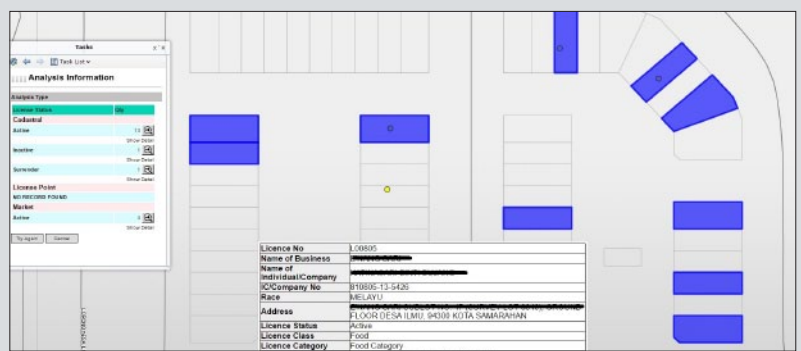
Tasks

Task List

Analysis Information

Analysis Type

| License Status | Qty |
|---|---|
| Cadastral | |
| Active | 13 |
| Inactive | 1 |
| Surrender | 0 |
| License Point | |
| NO RECORD FOUND | |
| Market | |
| Active | 0 |

Show Detail

Show Detail

Show Detail

Show Detail

Try Again

Cancel

| Licence No | L00805 |
|---|---|
| Name of Business | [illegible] |
| Name of Individual/Company | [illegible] |
| IC/Company No | 810805-13-5426 |
| Race | MELAYU |
| Address | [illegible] FLOOR DESA ILMU, 94300 KOTA SAMARAHAN |
| Licence Status | Active |
| Licence Class | Food |
| Licence Category | Food Category |